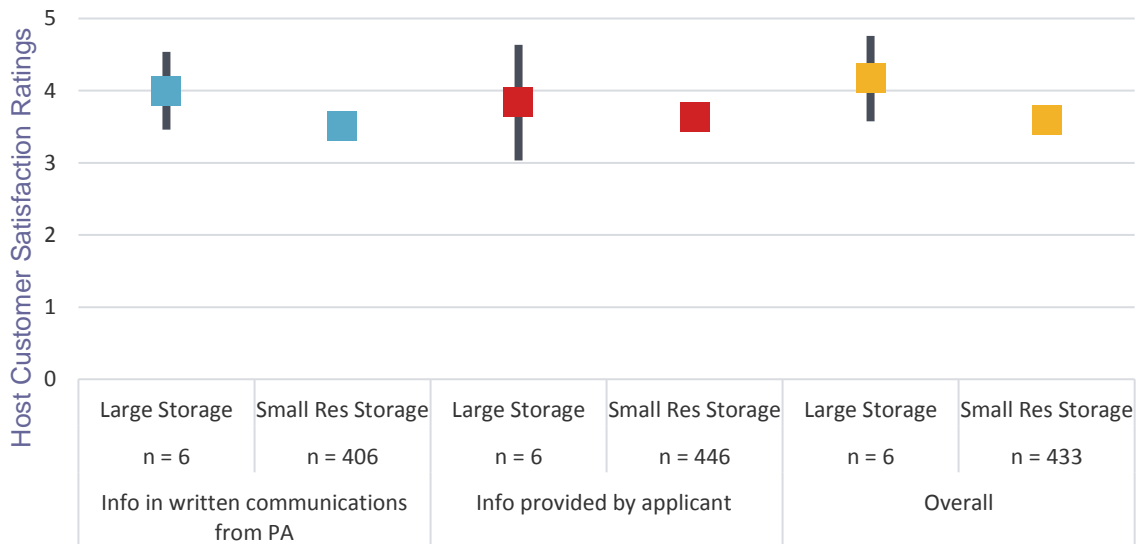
Host Customer Satisfaction Ratings

5
4
3
2
1
0

| Large Storage | Small Res Storage | Large Storage | Small Res Storage | Large Storage | Small Res Storage |
|---|---|---|---|---|---|
| n = 6 | n = 406 | n = 6 | n = 446 | n = 6 | n = 433 |
| Info in written communications from PA | | Info provided by applicant | | Overall | |